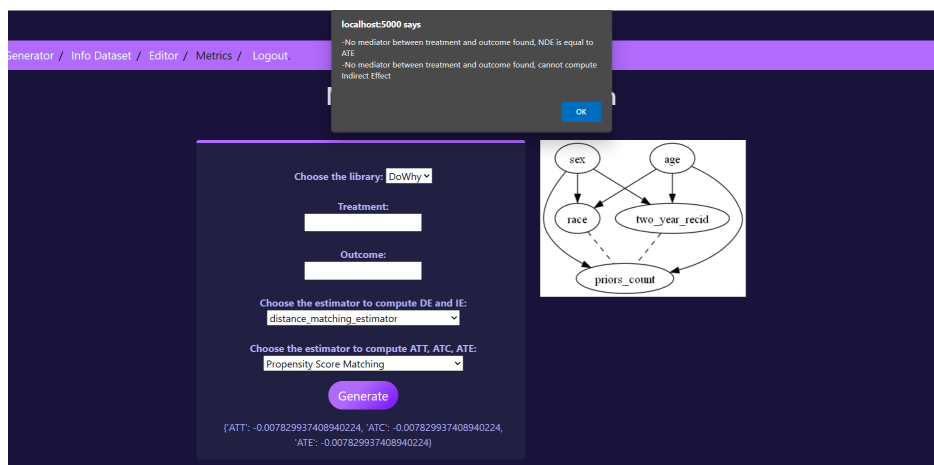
localhost:5000 says

-No mediator between treatment and outcome found, NDE is equal to ATE
-No mediator between treatment and outcome found, cannot compute Indirect Effect

OK

Generator / Info Dataset / Editor / Metrics / Logout

Choose the library: DoWhy

Treatment:

Outcome:

Choose the estimator to compute DE and IE:
distance_matching_estimator

Choose the estimator to compute ATT, ATC, ATE:
Propensity Score Matching

Generate

{'ATT': -0.007829937408940224, 'ATC': -0.007829937408940224, 'ATE': -0.007829937408940224}

sex
age
race
two_year_recid
priors_count